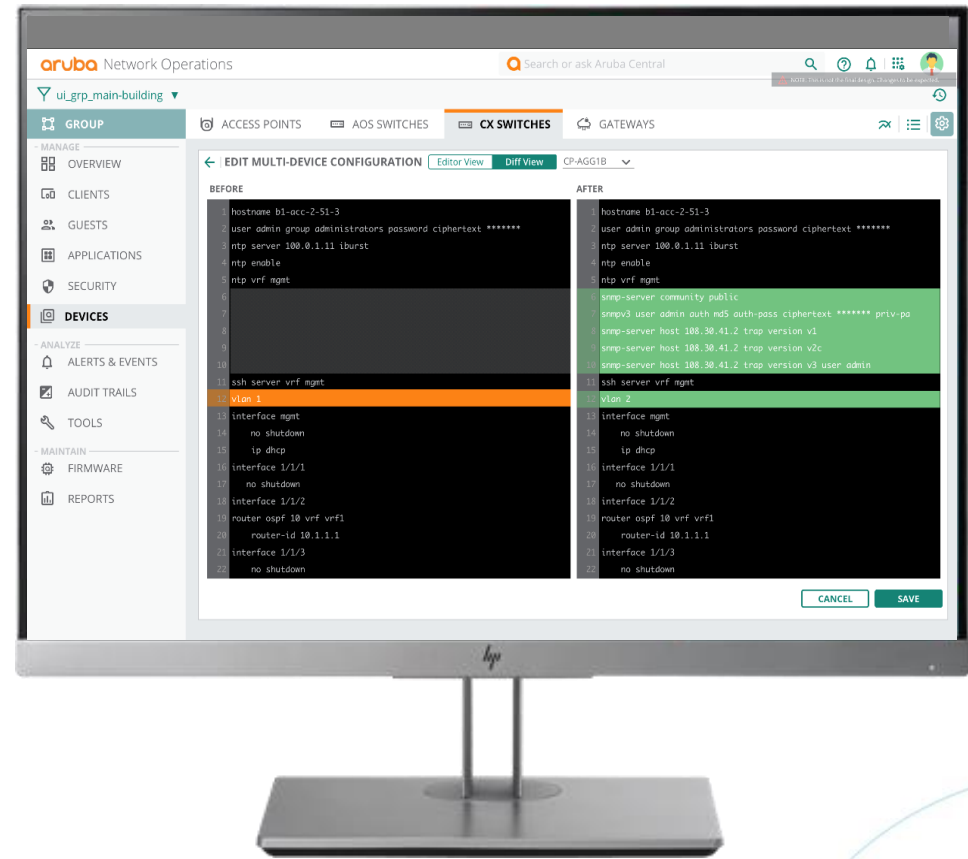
aruba Network Operations

Search or ask Aruba Central

ui_grp_main-building

GROUP

MANAGE
OVERVIEW
CLIENTS
GUESTS
APPLICATIONS
SECURITY
DEVICES

ANALYZE
ALERTS & EVENTS
AUDIT TRAILS
TOOLS

MAINTAIN
FIRMWARE
REPORTS

ACCESS POINTS
AOS SWITCHES
CX SWITCHES
GATEWAYS

EDIT MULTI-DEVICE CONFIGURATION
Editor View
Diff View
CP-AGG1B

BEFORE

1 hostname b1-acc-2-51-3
2 user admin group administrators password ciphertext *******
3 ntp server 100.0.1.11 iburst
4 ntp enable
5 ntp vrf mgmt
6
7
8
9
10
11 ssh server vrf mgmt
12 vlan 1
13 interface mgmt
14 no shutdown
15 ip dhcp
16 interface 1/1/1
17 no shutdown
18 interface 1/1/2
19 router ospf 10 vrf vrf1
20 router-id 10.1.1.1
21 interface 1/1/3
22 no shutdown

AFTER

1 hostname b1-acc-2-51-3
2 user admin group administrators password ciphertext *******
3 ntp server 100.0.1.11 iburst
4 ntp enable
5 ntp vrf mgmt
6 snmp-server community public
7 snmpv3 user admin auth md5 auth-pass ciphertext ******* priv-pa
8 snmp-server host 108.30.41.2 trap version v1
9 snmp-server host 108.30.41.2 trap version v2c
10 snmp-server host 108.30.41.2 trap version v3 user admin
11 ssh server vrf mgmt
12 vlan 2
13 interface mgmt
14 no shutdown
15 ip dhcp
16 interface 1/1/1
17 no shutdown
18 interface 1/1/2
19 router ospf 10 vrf vrf1
20 router-id 10.1.1.1
21 interface 1/1/3
22 no shutdown

CANCEL
SAVE

hp